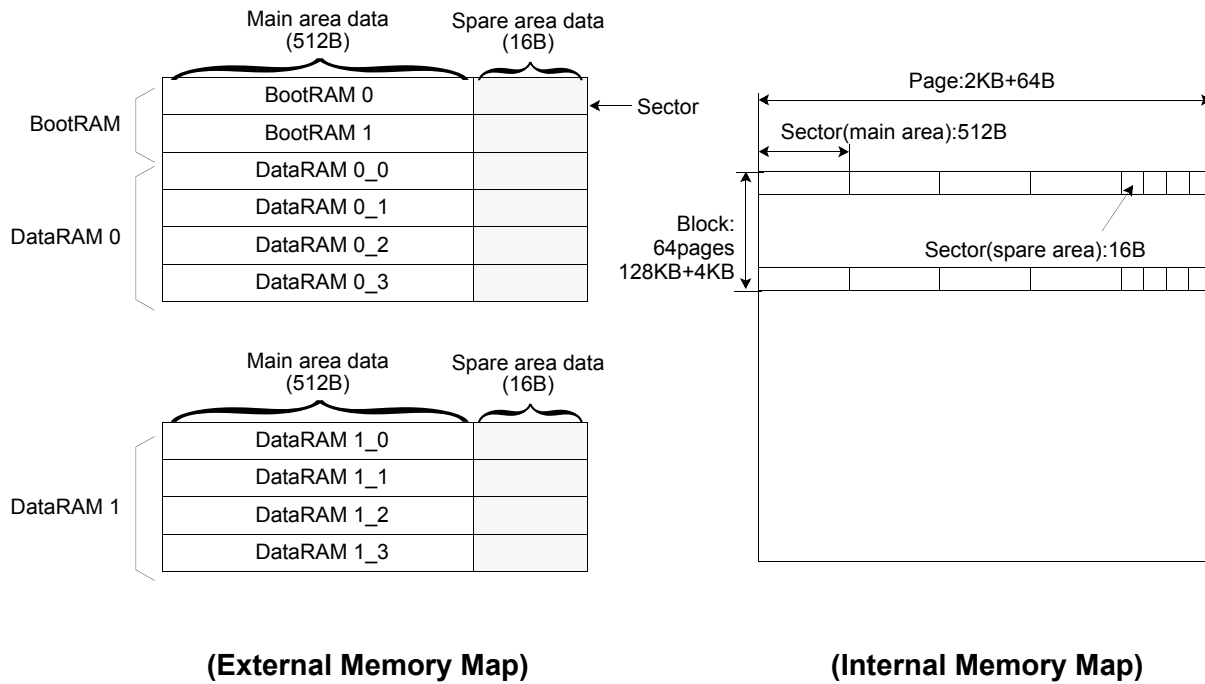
Main area data
(512B)

Spare area data
(16B)

BootRAM

BootRAM 0

BootRAM 1

Sector

DataRAM 0

DataRAM 0_0

DataRAM 0_1

DataRAM 0_2

DataRAM 0_3

Main area data
(512B)

Spare area data
(16B)

DataRAM 1

DataRAM 1_0

DataRAM 1_1

DataRAM 1_2

DataRAM 1_3

Page:2KB+64B

Sector(main area):512B

Block:
64pages
128KB+4KB

Sector(spare area):16B

(External Memory Map)

(Internal Memory Map)